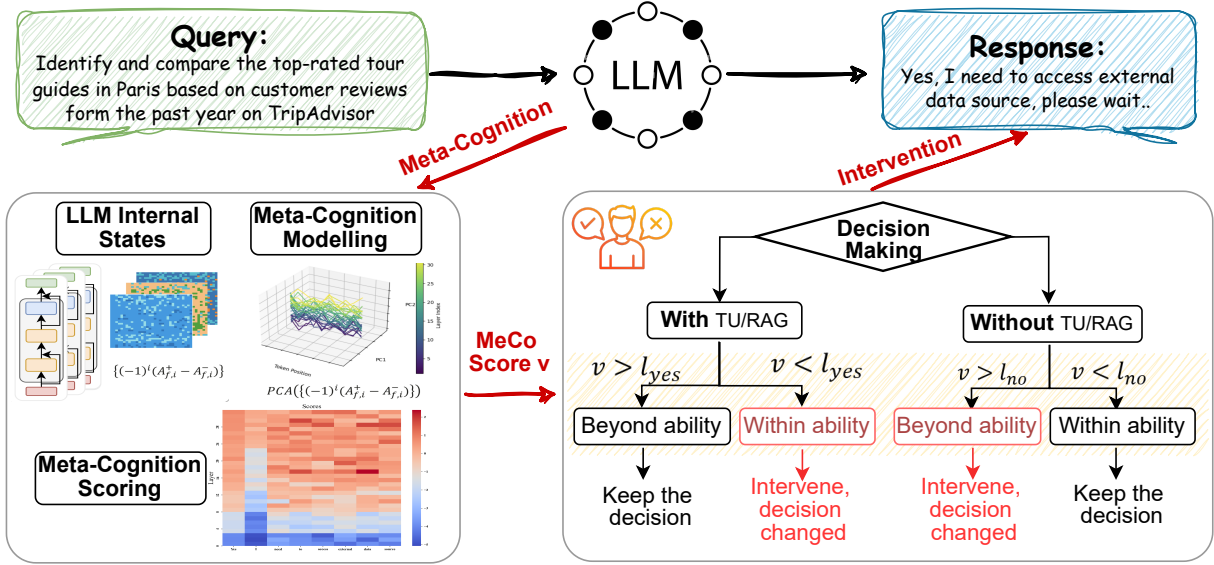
Query:
Identify and compare the top-rated tour guides in Paris based on customer reviews form the past year on TripAdvisor

LLM

Response:
Yes, I need to access external data source, please wait..

Meta-Cognition

Intervention

LLM Internal States

Meta-Cognition Modelling

$\{(-1)^i(A_{f,i}^+ - A_{f,i}^-)\}$

$PCA(\{(-1)^i(A_{f,i}^+ - A_{f,i}^-)\})$

Token Position

PC1

PC2

Layer Index

Scores

Layer

Meta-Cognition Scoring

MeCo Score v

Decision Making

With TU/RAG

Without TU/RAG

$v > l_{yes}$

$v < l_{yes}$

$v > l_{no}$

$v < l_{no}$

Beyond ability

Within ability

Beyond ability

Within ability

Keep the decision

Intervene, decision changed

Intervene, decision changed

Keep the decision